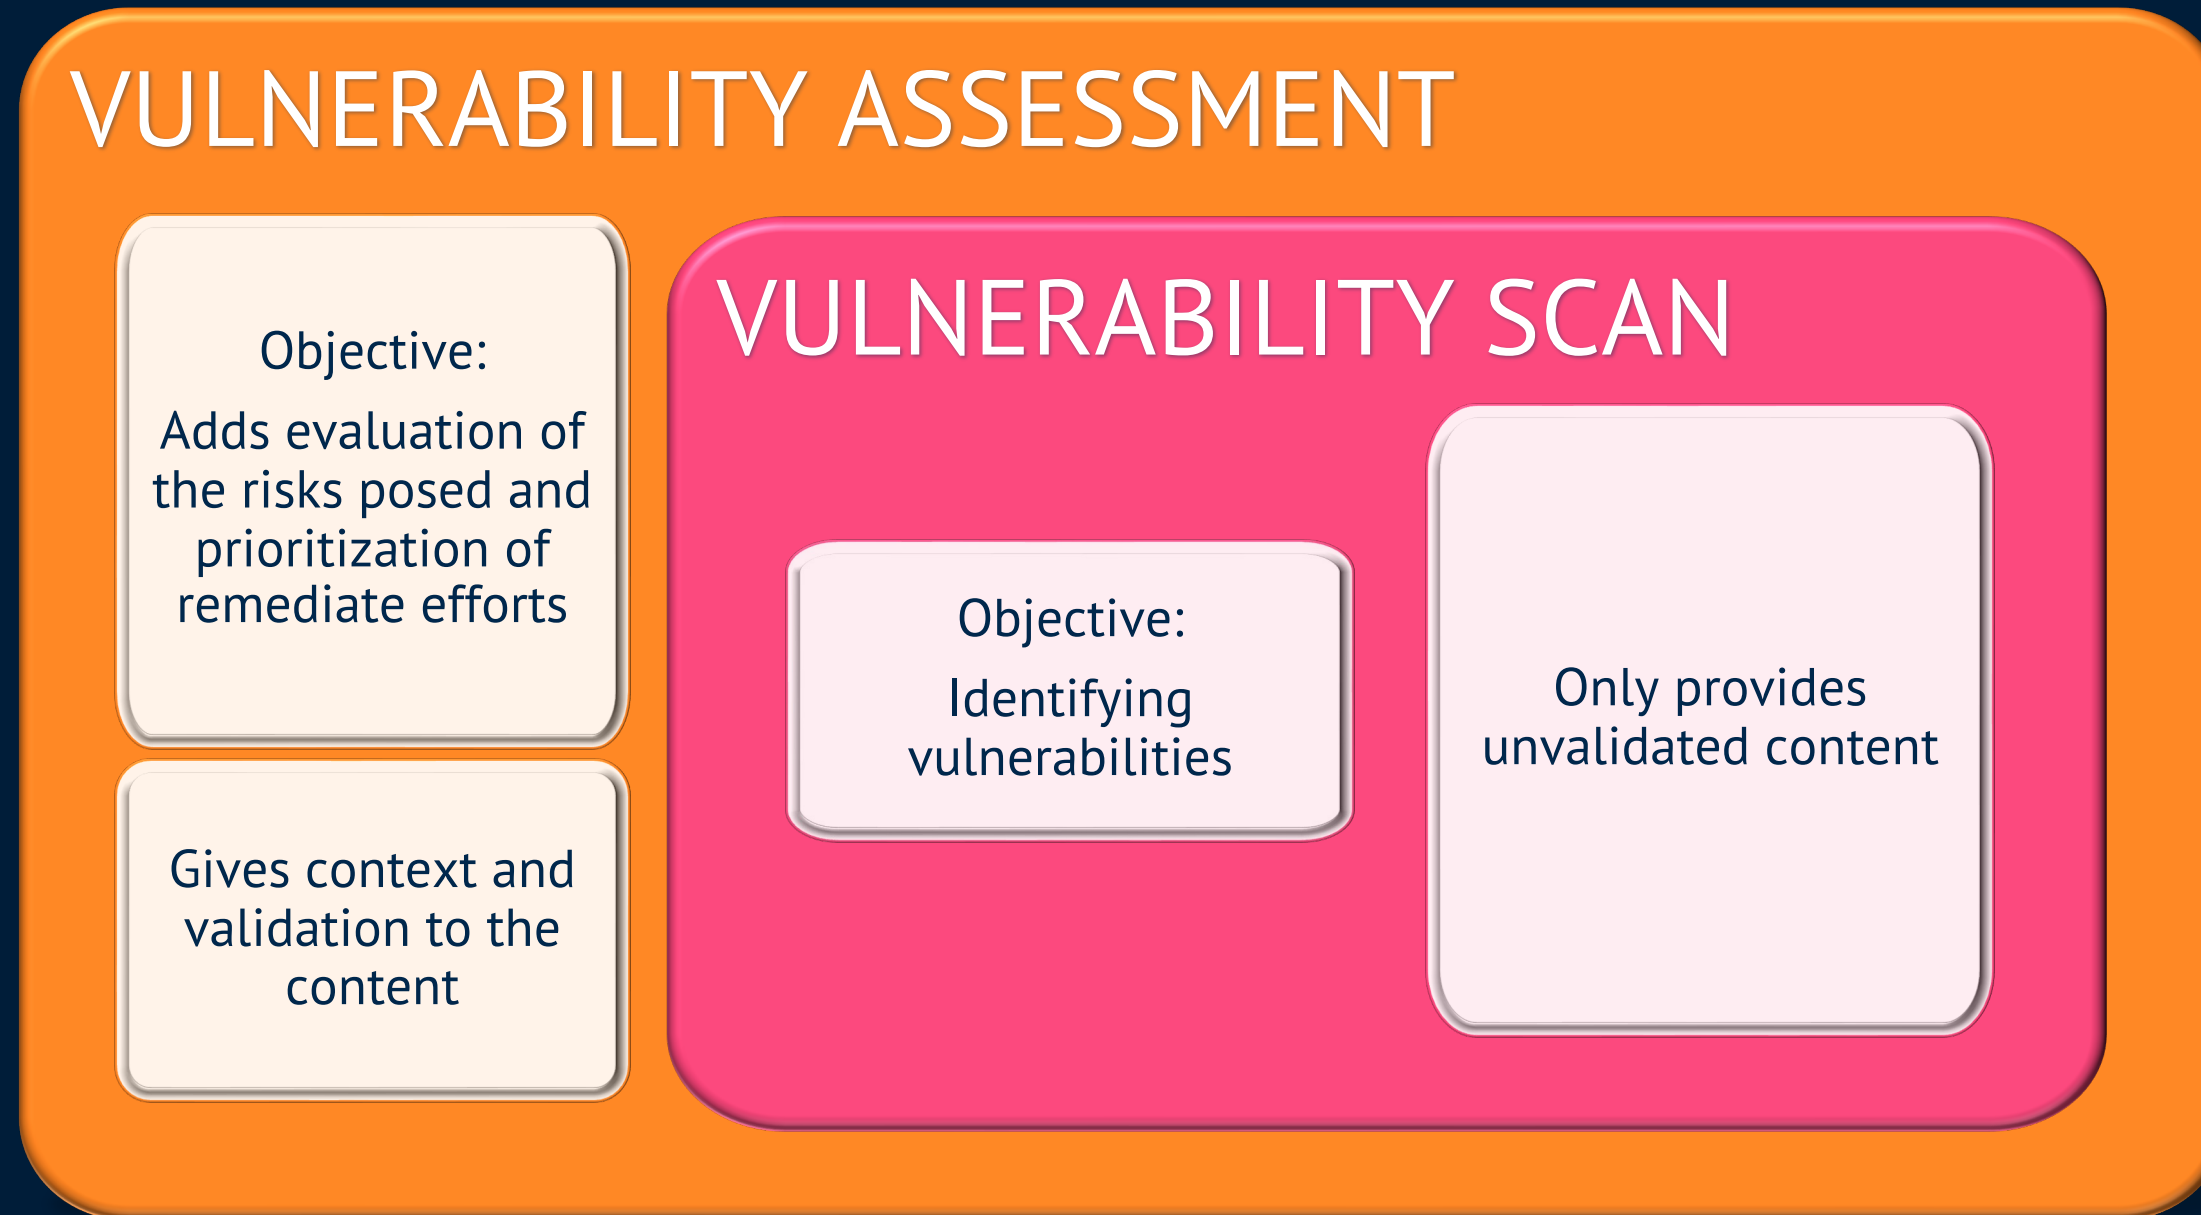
VULNERABILITY ASSESSMENT

Objective:

Adds evaluation of the risks posed and prioritization of remediate efforts

Gives context and validation to the content

VULNERABILITY SCAN

Objective:

Identifying vulnerabilities

Only provides unvalidated content